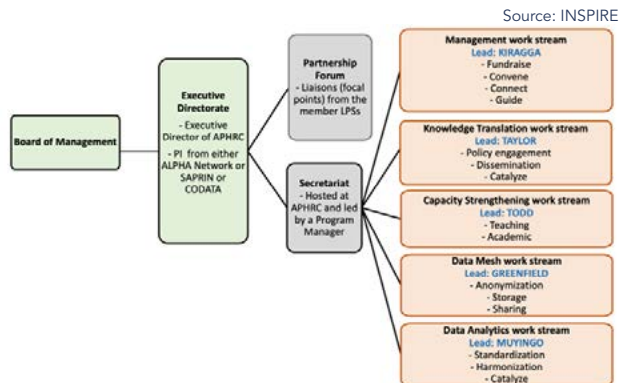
Source: INSPIRE

Board of Management

Executive Directorate
- Executive Director of APHRC
- PI from either ALPHA Network or SAPRIN or CODATA

Partnership Forum
- Liaisons (focal points) from the member LPSs

Secretariat
- Hosted at APHRC and led by a Program Manager

Management work stream
Lead: KIRAGGA
- Fundraise
- Convene
- Connect
- Guide

Knowledge Translation work stream
Lead: TAYLOR
- Policy engagement
- Dissemination
- Catalyze

Capacity Strengthening work stream
Lead: TODD
- Teaching
- Academic

Data Mesh work stream
Lead: GREENFIELD
- Anonymization
- Storage
- Sharing

Data Analytics work stream
Lead: MUYINGO
- Standardization
- Harmonization
- Catalyze